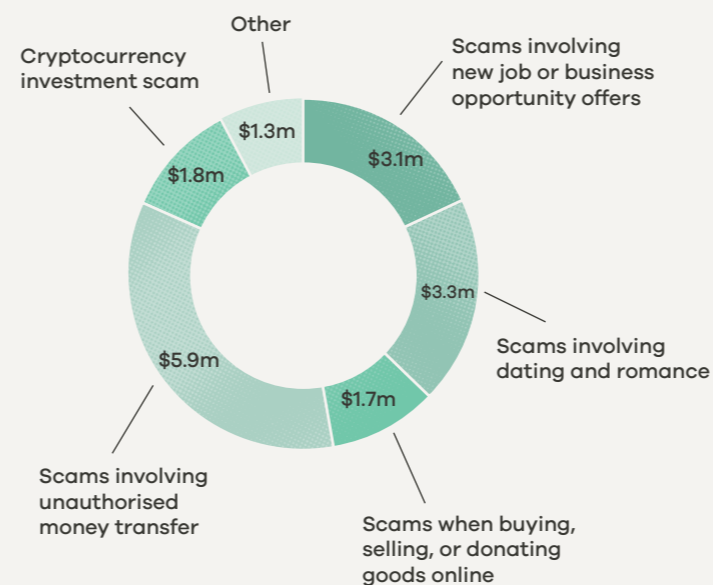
Other

Cryptocurrency investment scam

Scams involving new job or business opportunity offers

$1.3m

$1.8m

$3.1m

$3.3m

Scams involving dating and romance

$5.9m

$1.7m

Scams involving unauthorised money transfer

Scams when buying, selling, or donating goods online